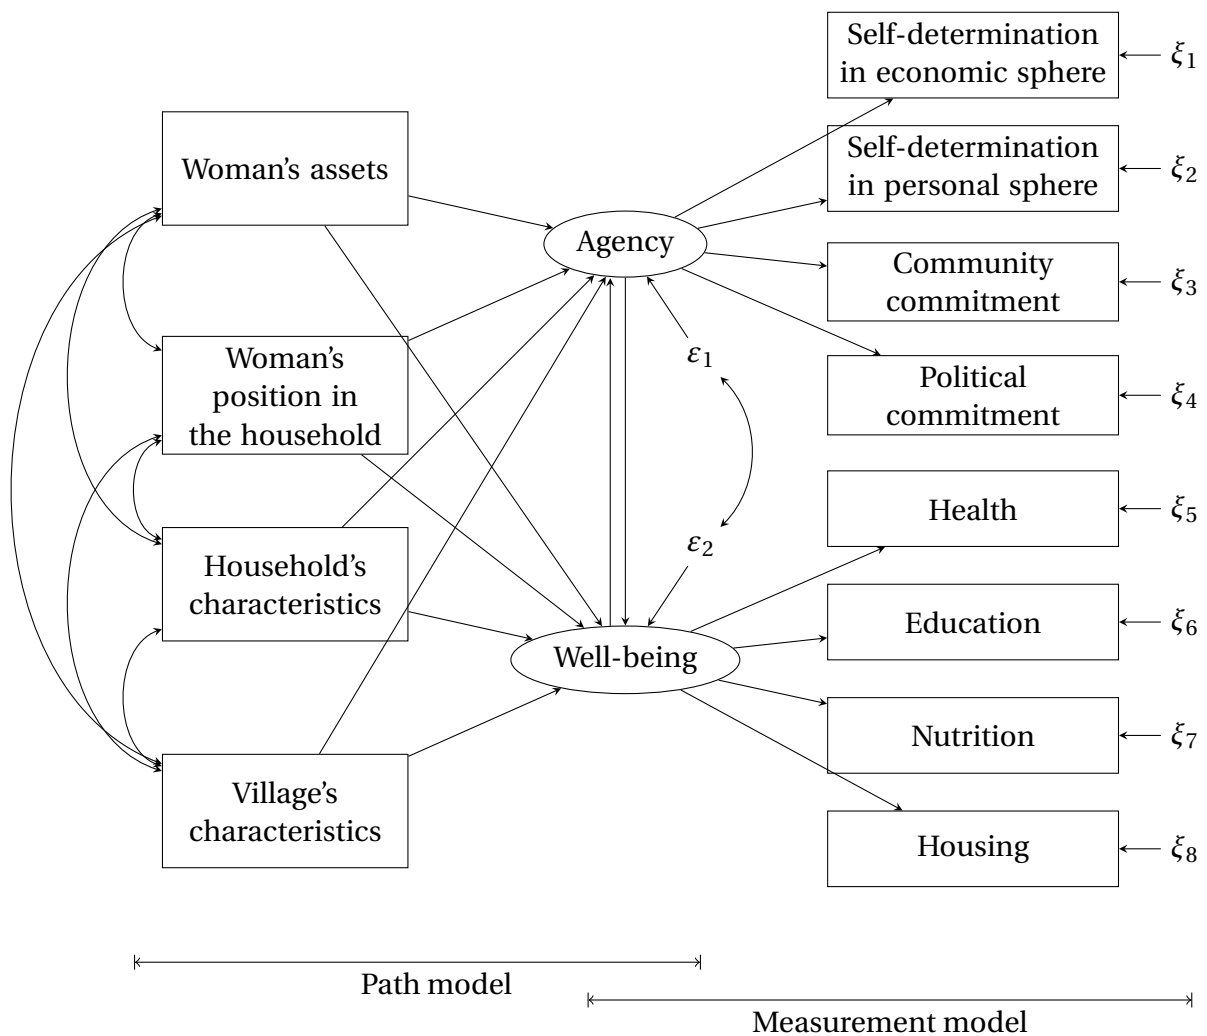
Woman's assets

Woman's position in the household

Household's characteristics

Village's characteristics

Agency

$\varepsilon_1$

$\varepsilon_2$

Well-being

Self-determination in economic sphere $\xi_1$

Self-determination in personal sphere $\xi_2$

Community commitment $\xi_3$

Political commitment $\xi_4$

Health $\xi_5$

Education $\xi_6$

Nutrition $\xi_7$

Housing $\xi_8$

Path model

Measurement model